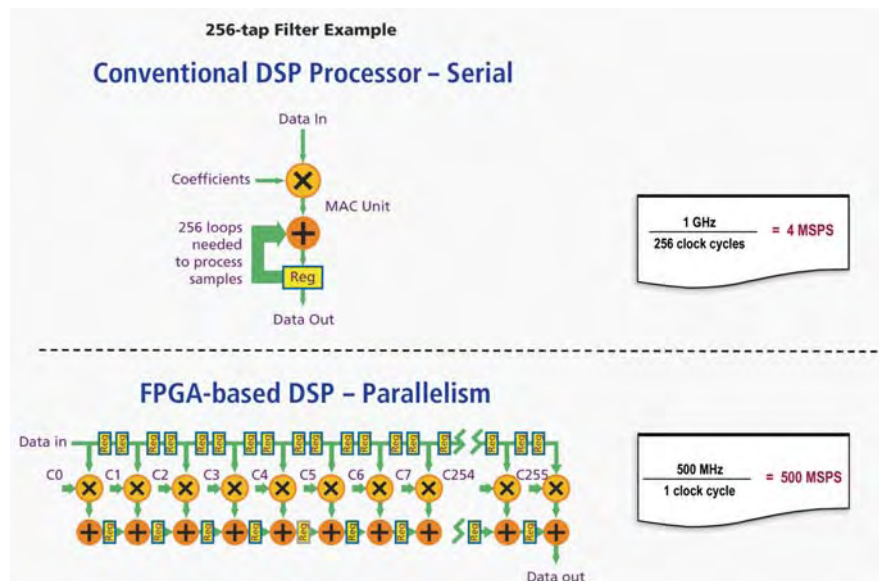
256-tap Filter Example

Conventional DSP Processor – Serial

Data In

Coefficients

MAC Unit

256 loops needed to process samples

Reg

Data Out

$\frac{1\text{ GHz}}{256\text{ clock cycles}}$ = 4 MSPS

FPGA-based DSP – Parallelism

Data in

C0 C1 C2 C3 C4 C5 C6 C7 C254 C255

Data out

$\frac{500\text{ MHz}}{1\text{ clock cycle}}$ = 500 MSPS